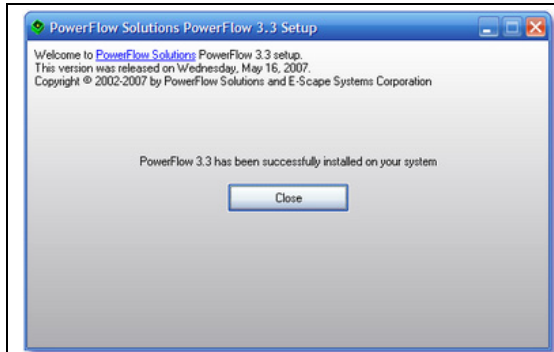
PowerFlow Solutions PowerFlow 3.3 Setup

Welcome to PowerFlow Solutions PowerFlow 3.3 setup.
This version was released on Wednesday, May 16, 2007.
Copyright © 2002-2007 by PowerFlow Solutions and E-Scape Systems Corporation

PowerFlow 3.3 has been successfully installed on your system

Close